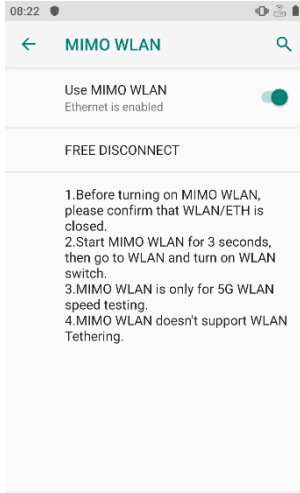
08:22

MIMO WLAN

Use MIMO WLAN
Ethernet is enabled

FREE DISCONNECT

1.Before turning on MIMO WLAN, please confirm that WLAN/ETH is closed.
2.Start MIMO WLAN for 3 seconds, then go to WLAN and turn on WLAN switch.
3.MIMO WLAN is only for 5G WLAN speed testing.
4.MIMO WLAN doesn't support WLAN Tethering.